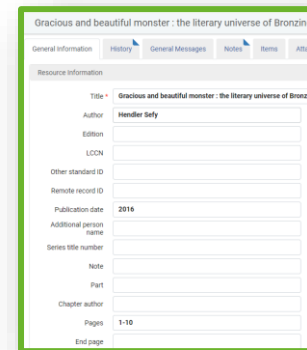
Gracious and beautiful monster : the literary universe of Bronzin

General Information
History
General Messages
Notes
Items
Atta

Resource Information

Title *
Gracious and beautiful monster : the literary universe of Bronz

Author
Hendler Sefy

Edition

LCCN

Other standard ID

Remote record ID

Publication date
2016

Additional person name

Series title number

Note

Part

Chapter author

Pages
1-10

End page